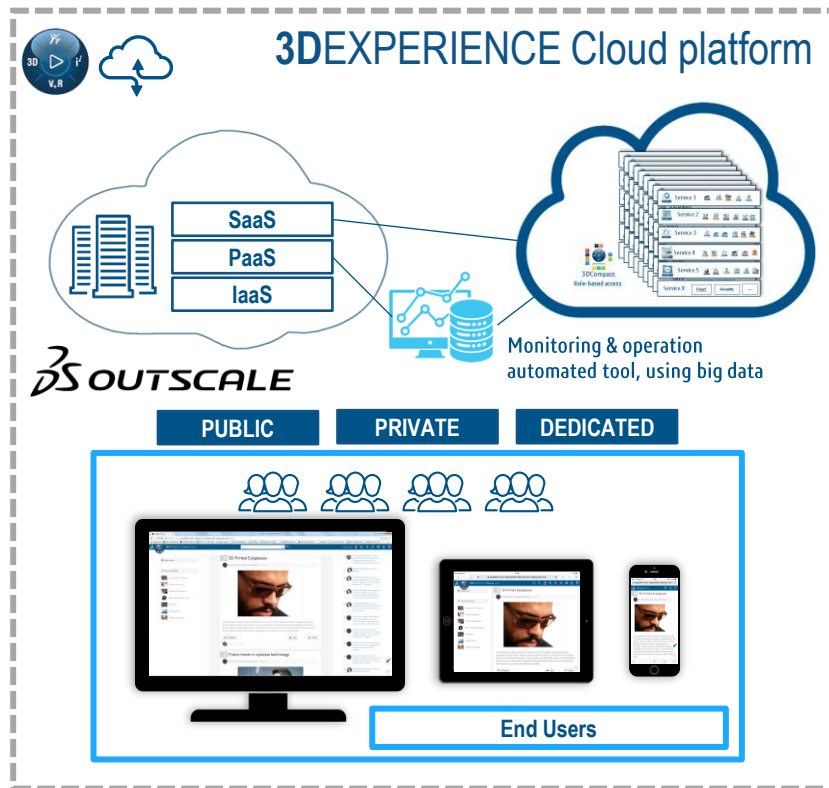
3D V,R

3DEXPERIENCE Cloud platform

SaaS
PaaS
IaaS

Service 1
Service 2
Service 3
Service 4
Service 5
Service X
3DCompass
Role-based access

Monitoring & operation automated tool, using big data

3DS OUTSCALE

PUBLIC
PRIVATE
DEDICATED

3D Printed Eyeglasses
Future trends in eyewear technology

End Users